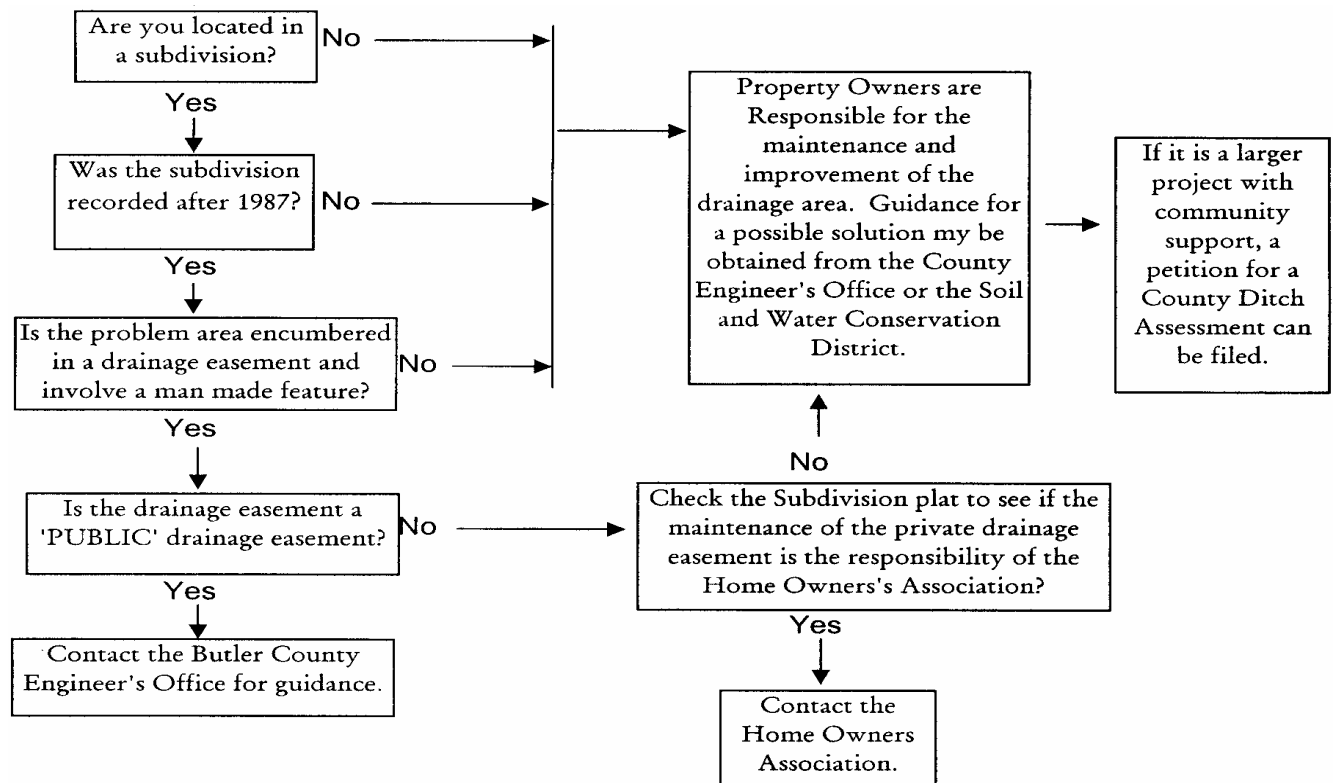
Are you located in a subdivision?

No

Yes

Was the subdivision recorded after 1987?

No

Yes

Is the problem area encumbered in a drainage easement and involve a man made feature?

No

Yes

Is the drainage easement a 'PUBLIC' drainage easement?

No

Yes

Contact the Butler County Engineer's Office for guidance.

Property Owners are Responsible for the maintenance and improvement of the drainage area. Guidance for a possible solution my be obtained from the County Engineer's Office or the Soil and Water Conservation District.

If it is a larger project with community support, a petition for a County Ditch Assessment can be filed.

No

Check the Subdivision plat to see if the maintenance of the private drainage easement is the responsibility of the Home Owners's Association?

Yes

Contact the Home Owners Association.